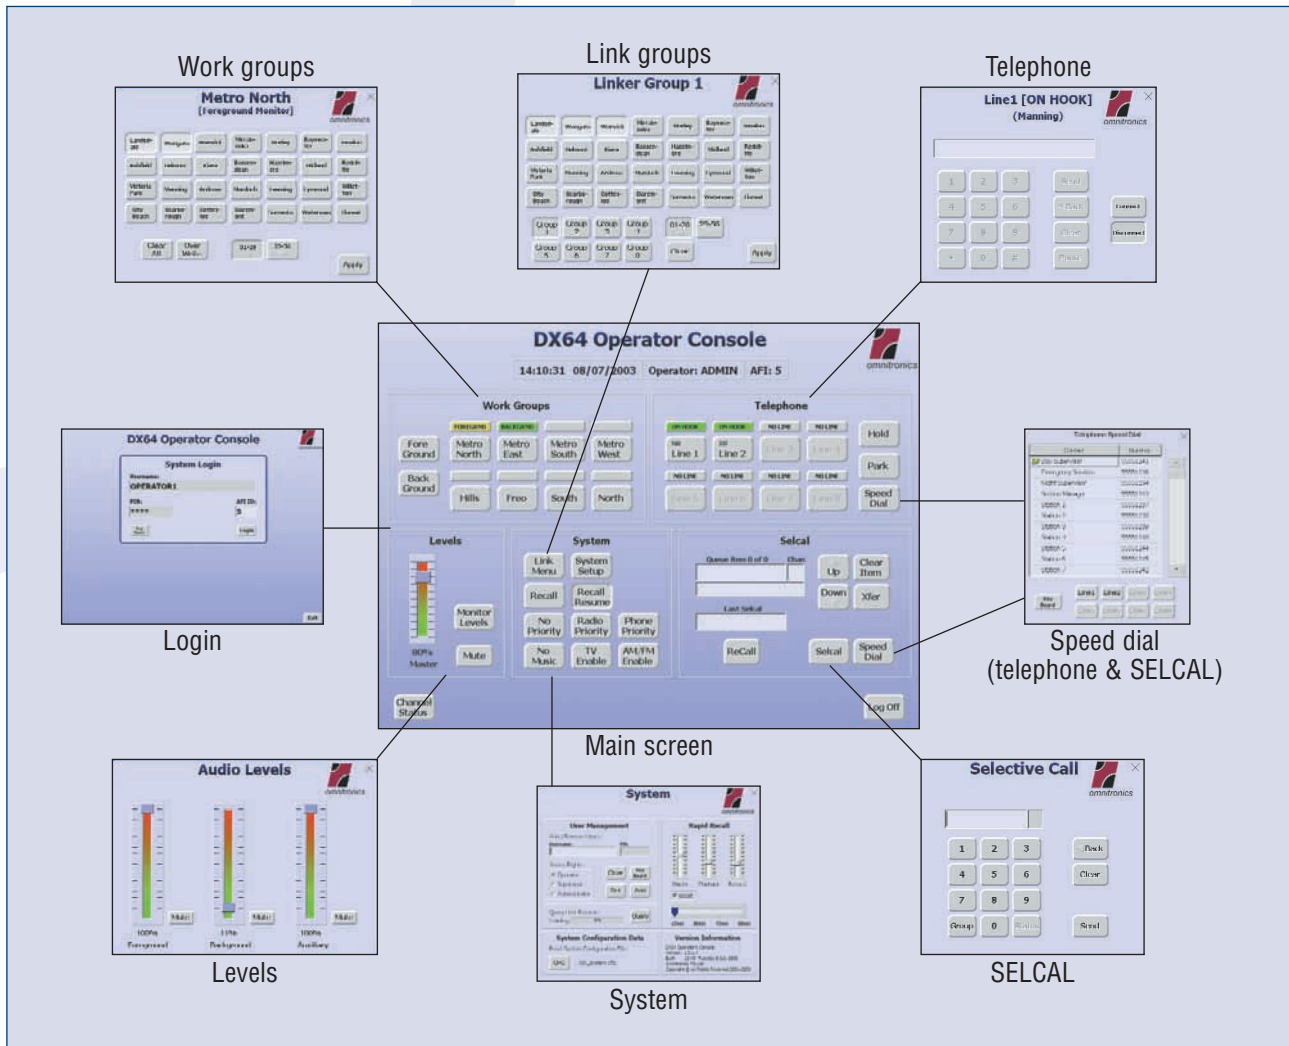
Work groups

Metro North
[Foreground Monitor]

Clear All
Over Wri...
Apply

Link groups

Linker Group 1

Group 1
Group 2
Group 3
Group 4
Group 5
Group 6
Group 7
Group 8
Clear
Apply

Telephone

Line1 [ON HOOK]
(Manning)

1 2 3
4 5 6
7 8 9
\* 0 #

DX64 Operator Console
omnitronics
14:10:31 08/07/2003 Operator: ADMIN AFI: 5

Work Groups
FOREGROUND BACKGROUND
Fore Ground
Metro North
Metro East
Metro South
Metro West
Back Ground
Hills
Freo
South
North

Telephone
ON HOOK ON HOOK NO LINE NO LINE
Line 1
Line 2
Line 3
Line 4
Hold
Park
NO LINE NO LINE NO LINE NO LINE
Line 5
Line 6
Line 7
Line 8
Speed Dial

Levels
80%
Master
Monitor Levels
Mute

System
Link Menu
System Setup
Recall
Recall Resume
No Priority
Radio Priority
Phone Priority
No Music
TV Enable
AM/FM Enable

Selcal
Queue Item 0 of 0
Chan
Up
Down
Clear Item
Xfer
Last Selcal
ReCall
Selcal
Speed Dial

Channel Status
Log Off

Main screen

DX64 Operator Console
System Login
OPERATOR1
PIN:
\*\*\*\*
AFI ID:
5
Login
Exit

Login

Telephone Speed Dial
Line1
Line2

Speed dial
(telephone & SELCAL)

Audio Levels
omnitronics
Mute
Mute
Mute
100%
Foreground
11%
Background
100%
Auxiliary

Levels

System
User Management
Rapid Recall
System Configuration Data
Version Information

System

Selective Call
omnitronics
1 2 3
4 5 6
7 8 9
Group 0
Back
Clear
Send

SELCAL